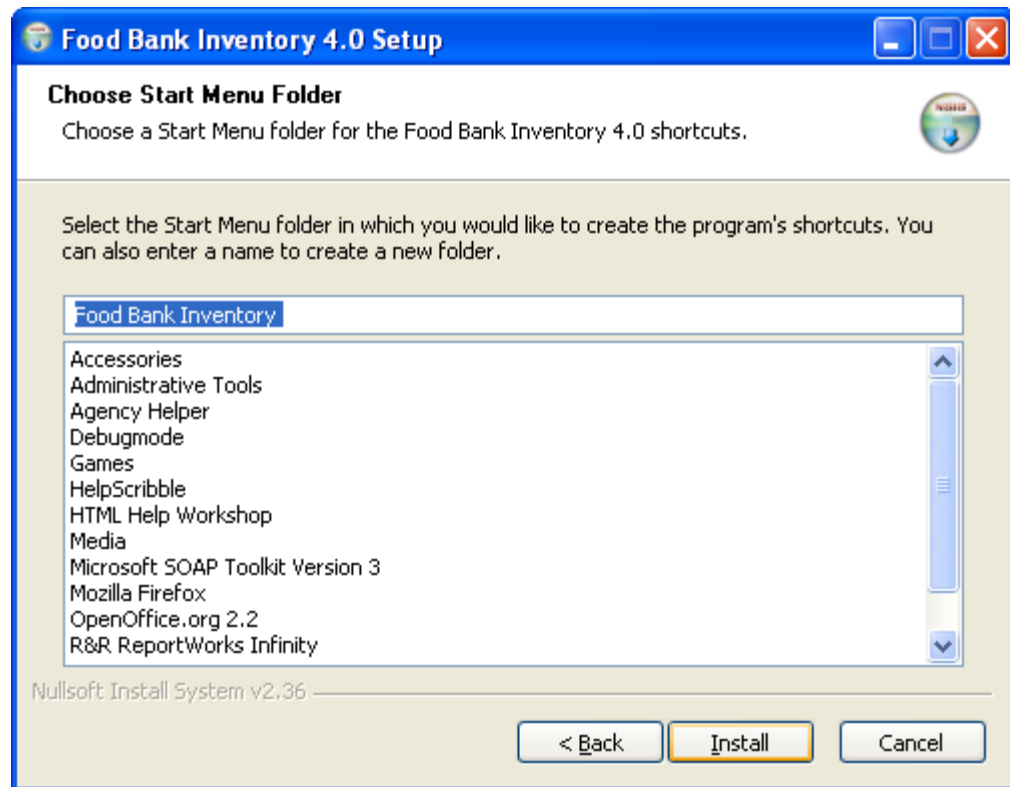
Food Bank Inventory 4.0 Setup

Choose Start Menu Folder
Choose a Start Menu folder for the Food Bank Inventory 4.0 shortcuts.

Select the Start Menu folder in which you would like to create the program's shortcuts. You can also enter a name to create a new folder.

Food Bank Inventory

Accessories
Administrative Tools
Agency Helper
Debugmode
Games
HelpScribble
HTML Help Workshop
Media
Microsoft SOAP Toolkit Version 3
Mozilla Firefox
OpenOffice.org 2.2
R&R ReportWorks Infinity

Nullsoft Install System v2.36

< Back
Install
Cancel